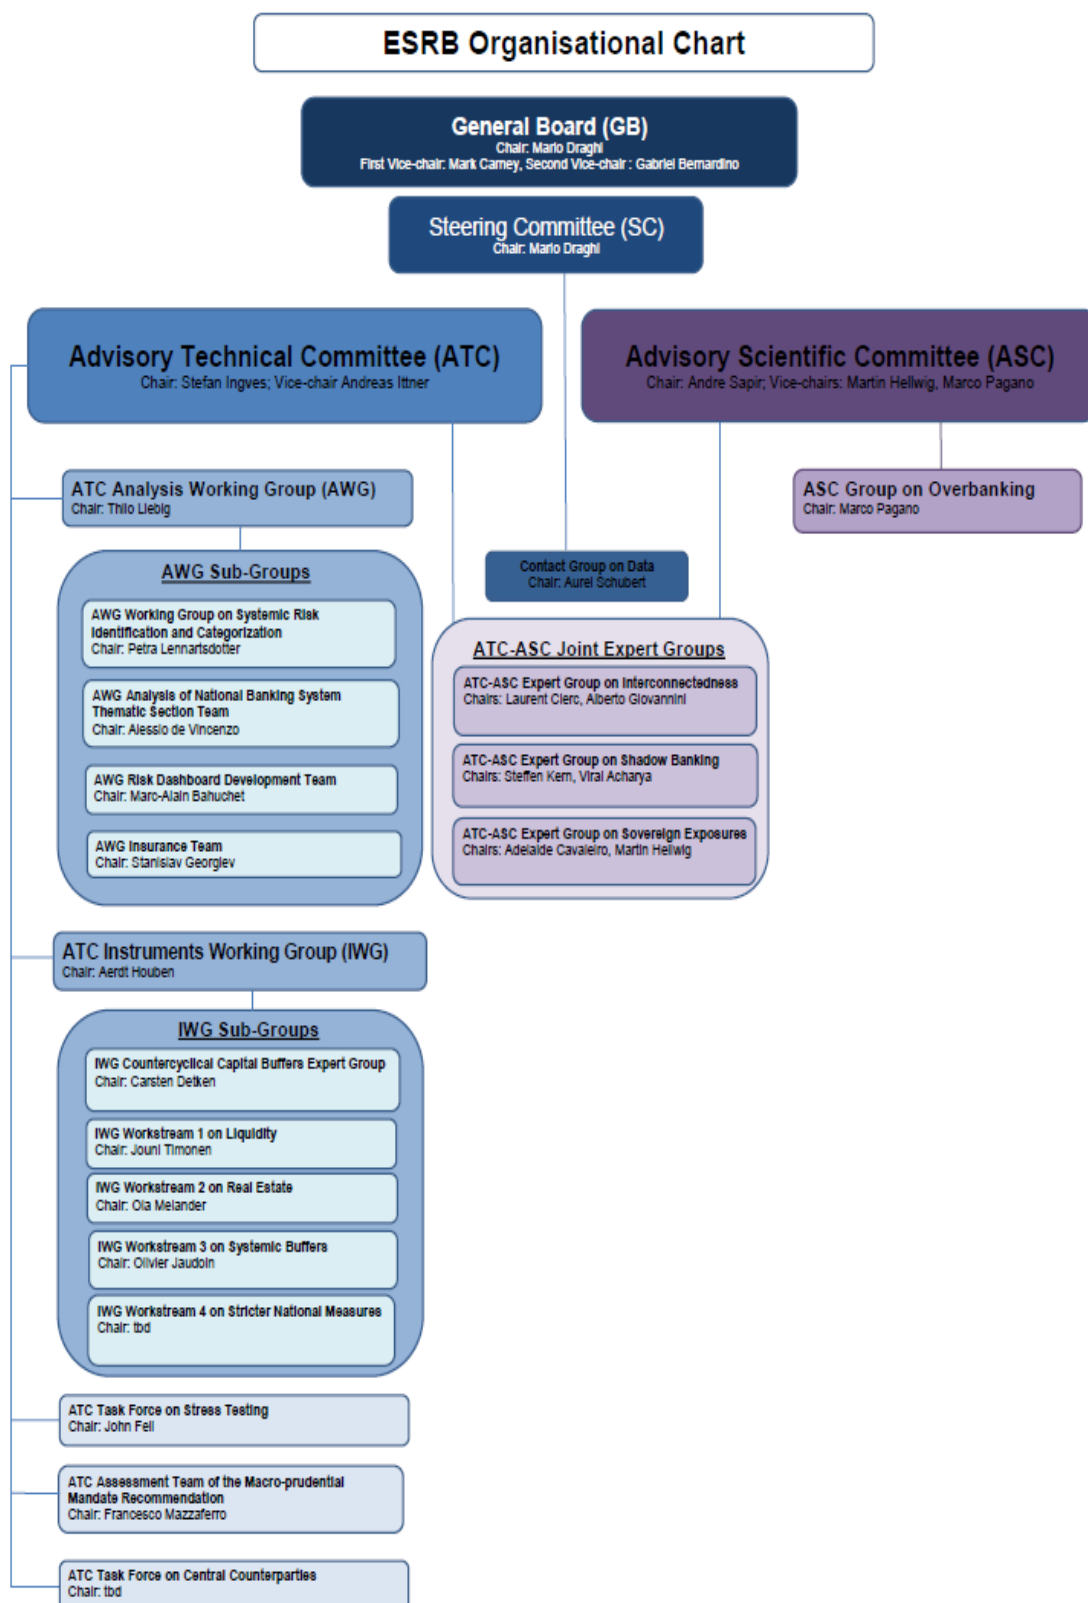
ESRB Organisational Chart

General Board (GB)
Chair: Mario Draghi
First Vice-chair: Mark Carney, Second Vice-chair : Gabriel Bernardino

Steering Committee (SC)
Chair: Mario Draghi

Advisory Technical Committee (ATC)
Chair: Stefan Ingves; Vice-chair Andreas Ittner

Advisory Scientific Committee (ASC)
Chair: Andre Sapir; Vice-chairs: Martin Hellwig, Marco Pagano

ATC Analysis Working Group (AWG)
Chair: Thilo Liebig

ASC Group on Overbanking
Chair: Marco Pagano

AWG Sub-Groups

AWG Working Group on Systemic Risk Identification and Categorization
Chair: Petra Lennartsdotter

AWG Analysis of National Banking System Thematic Section Team
Chair: Alessio de Vincenzo

AWG Risk Dashboard Development Team
Chair: Marc-Alain Bahuchet

AWG Insurance Team
Chair: Stanislav Georgiev

Contact Group on Data
Chair: Aurel Schubert

ATC-ASC Joint Expert Groups

ATC-ASC Expert Group on Interconnectedness
Chairs: Laurent Clerc, Alberto Giovannini

ATC-ASC Expert Group on Shadow Banking
Chairs: Steffen Kern, Viral Acharya

ATC-ASC Expert Group on Sovereign Exposures
Chairs: Adelaide Cavaleiro, Martin Hellwig

ATC Instruments Working Group (IWG)
Chair: Aerdt Houben

IWG Sub-Groups

IWG Countercyclical Capital Buffers Expert Group
Chair: Carsten Detken

IWG Workstream 1 on Liquidity
Chair: Jouni Timonen

IWG Workstream 2 on Real Estate
Chair: Ola Melander

IWG Workstream 3 on Systemic Buffers
Chair: Olivier Jaudoin

IWG Workstream 4 on Stricter National Measures
Chair: tbd

ATC Task Force on Stress Testing
Chair: John Fell

ATC Assessment Team of the Macro-prudential Mandate Recommendation
Chair: Francesco Mazzaferro

ATC Task Force on Central Counterparties
Chair: tbd